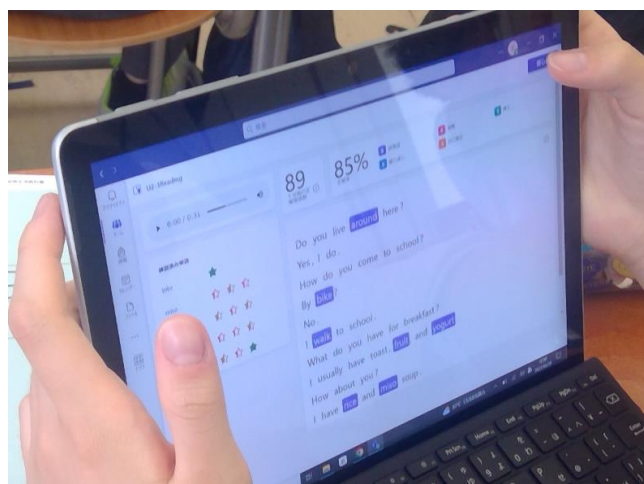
U2-3Reading

0:00 / 0:31

89

85%

bike

Do you live around here?
Yes, I do.
How do you come to school?
By bike?
No.
I walk to school.
What do you have for breakfast?
I usually have toast, fruit and yogurt.
How about you?
I have rice and miso soup.